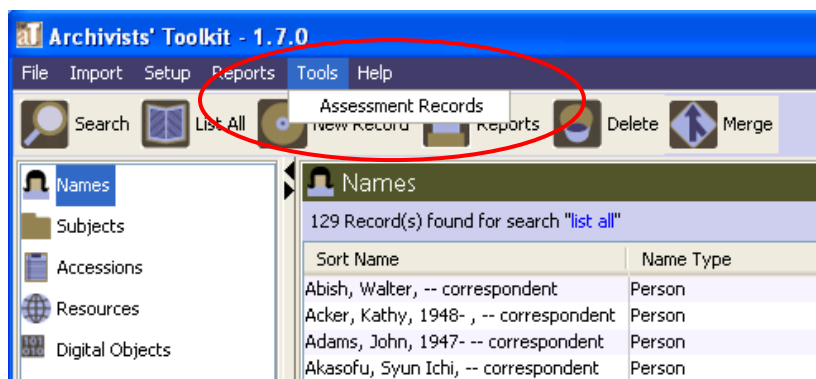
aT Archivists' Toolkit - 1.7.0

File Import Setup Reports Tools Help

Assessment Records

Search List All New Record Reports Delete Merge

Names
Subjects
Accessions
Resources
Digital Objects

Names

129 Record(s) found for search "list all"

| Sort Name | Name Type |
|---|---|
| Abish, Walter, -- correspondent | Person |
| Acker, Kathy, 1948- , -- correspondent | Person |
| Adams, John, 1947- -- correspondent | Person |
| Akasofu, Syun Ichi, -- correspondent | Person |